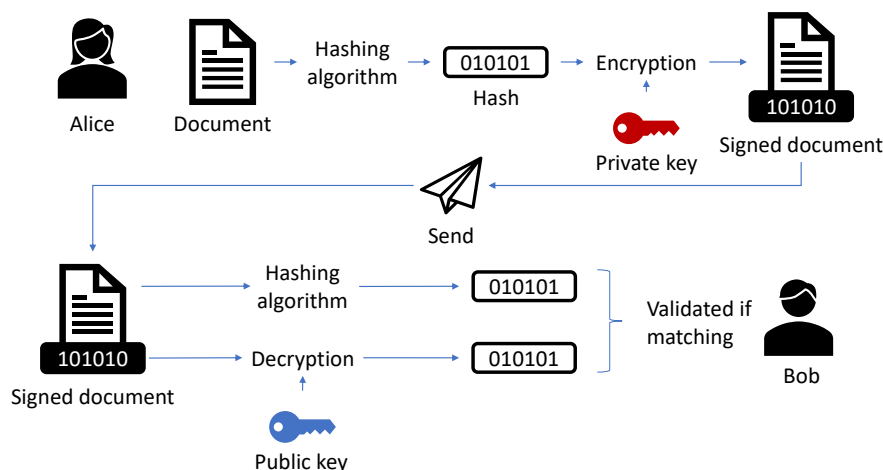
Alice

Document

Hashing algorithm

010101

Hash

Encryption

Private key

101010

Signed document

Send

101010

Signed document

Hashing algorithm

010101

Decryption

010101

Public key

Validated if matching

Bob